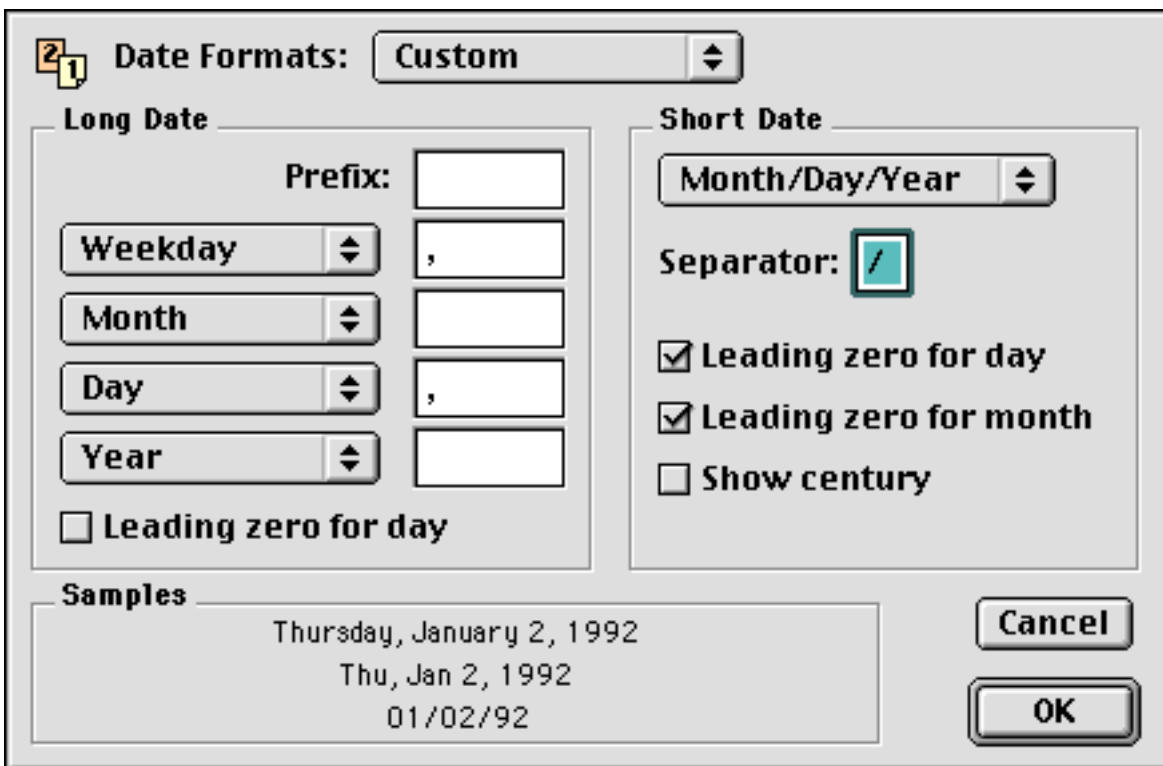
Date Formats: Custom

Long Date

Prefix:

Weekday ,

Month

Day ,

Year

Leading zero for day

Short Date

Month/Day/Year

Separator: /

Leading zero for day

Leading zero for month

Show century

Samples

Thursday, January 2, 1992

Thu, Jan 2, 1992

01/02/92

Cancel

OK